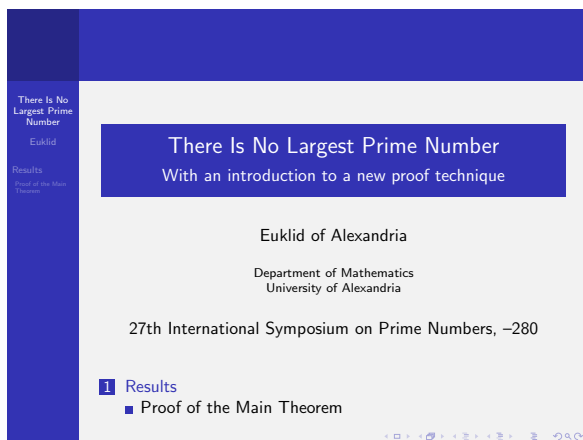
There Is No Largest Prime Number

Euklid

Results

Proof of the Main Theorem

There Is No Largest Prime Number
With an introduction to a new proof technique

Euklid of Alexandria

Department of Mathematics
University of Alexandria

27th International Symposium on Prime Numbers, –280

1 Results
Proof of the Main Theorem